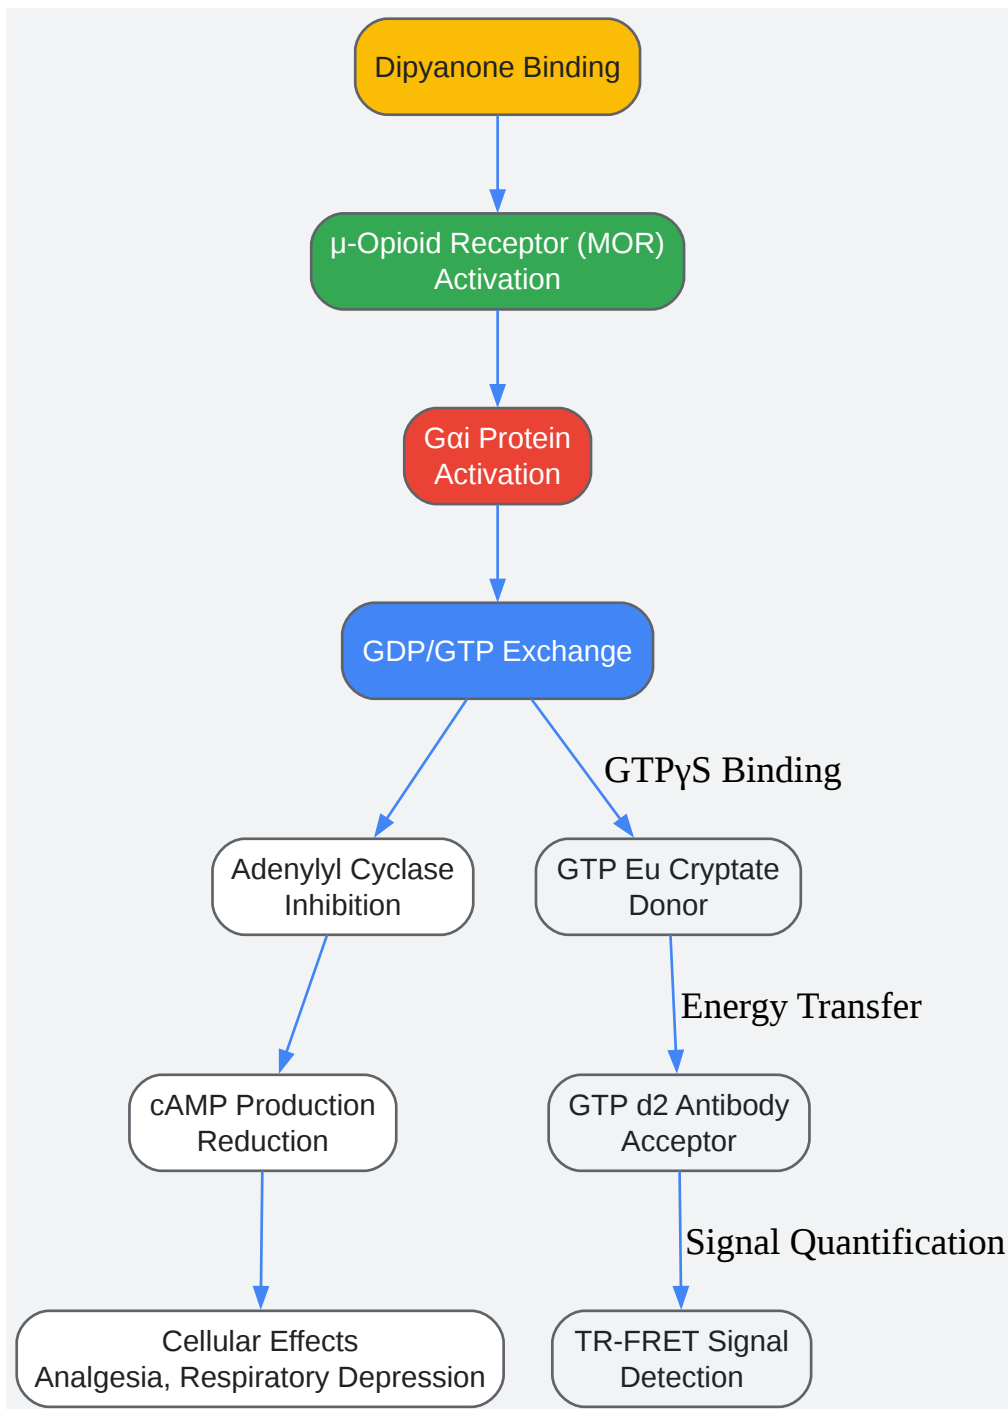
Dipyanone Binding

μ-Opioid Receptor (MOR) Activation

Gαi Protein Activation

GDP/GTP Exchange

GTPγS Binding

Adenylyl Cyclase Inhibition

GTP Eu Cryptate Donor

Energy Transfer

cAMP Production Reduction

GTP d2 Antibody Acceptor

Signal Quantification

Cellular Effects
Analgesia, Respiratory Depression

TR-FRET Signal Detection